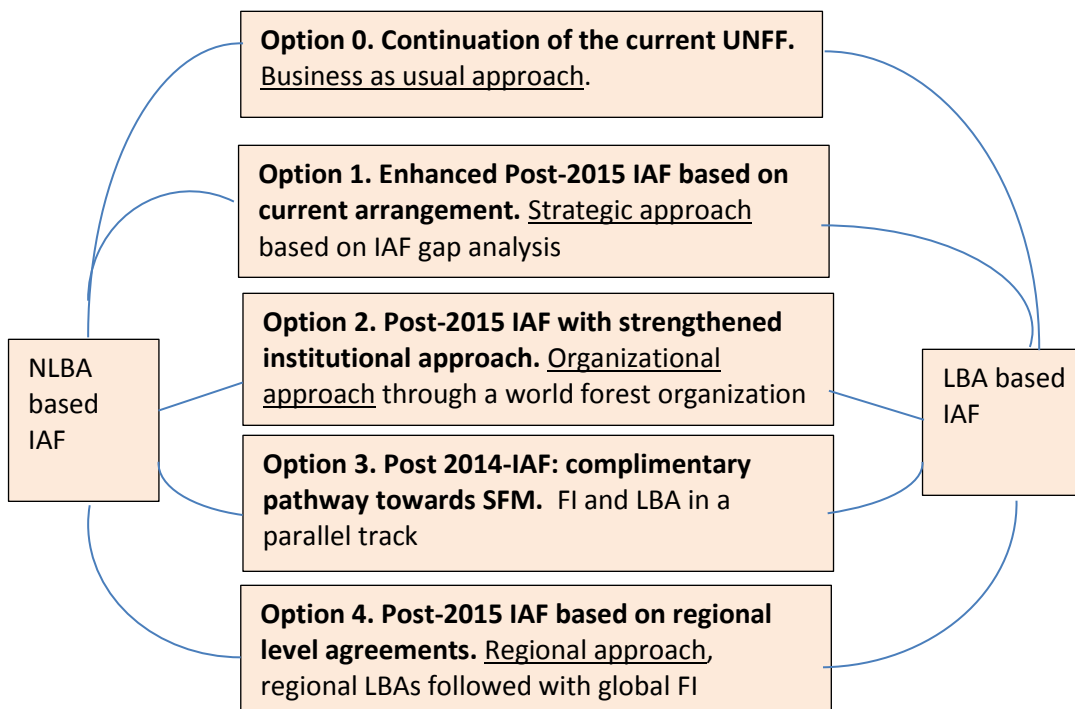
**Option 0. Continuation of the current UNFF.** Business as usual approach.

**Option 1. Enhanced Post-2015 IAF based on current arrangement.** Strategic approach based on IAF gap analysis

**Option 2. Post-2015 IAF with strengthened institutional approach.** Organizational approach through a world forest organization

**Option 3. Post 2014-IAF: complimentary pathway towards SFM.** FI and LBA in a parallel track

**Option 4. Post-2015 IAF based on regional level agreements.** Regional approach, regional LBAs followed with global FI

NLBA based IAF

LBA based IAF